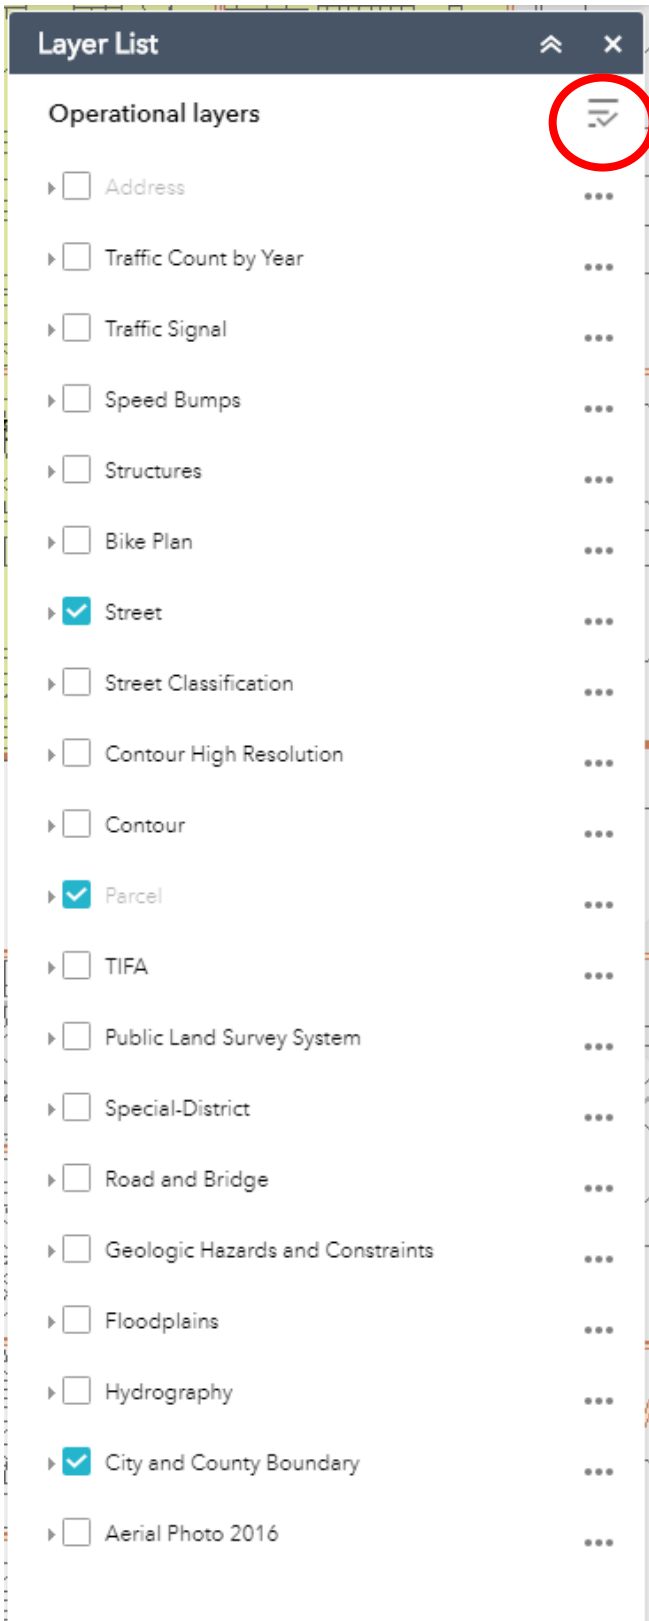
Layer List

Operational layers

Address

Traffic Count by Year

Traffic Signal

Speed Bumps

Structures

Bike Plan

Street

Street Classification

Contour High Resolution

Contour

Parcel

TIFA

Public Land Survey System

Special-District

Road and Bridge

Geologic Hazards and Constraints

Floodplains

Hydrography

City and County Boundary

Aerial Photo 2016